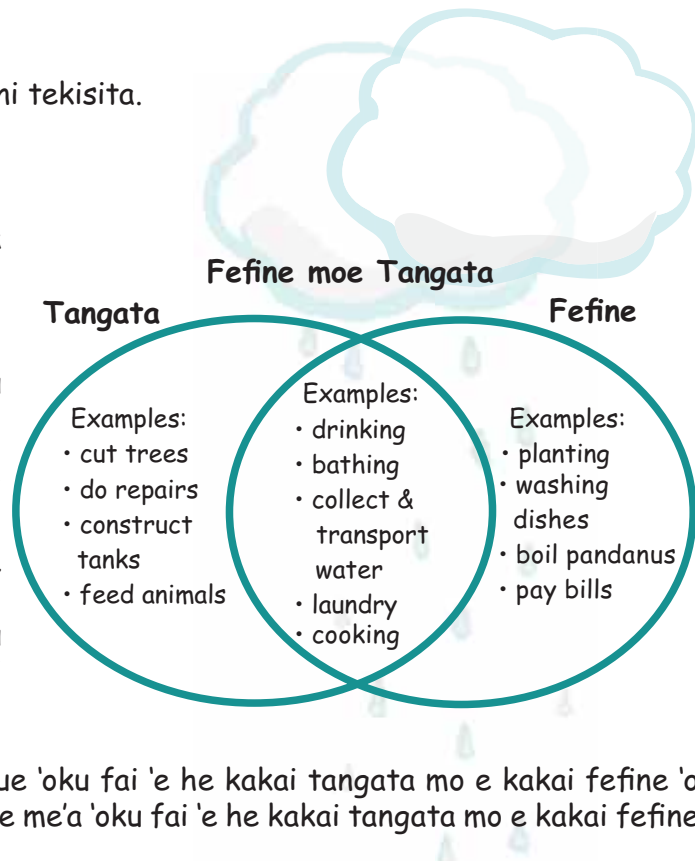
ni tekisita.

Fefine moe Tangata

Tangata

Fefine

Examples:
• cut trees
• do repairs
• construct tanks
• feed animals

Examples:
• drinking
• bathing
• collect & transport water
• laundry
• cooking

Examples:
• planting
• washing dishes
• boil pandanus
• pay bills

ue ʻoku fai ʻe he kakai tangata mo e kakai fefine ʻo
e meʻa ʻoku fai ʻe he kakai tangata mo e kakai fefine